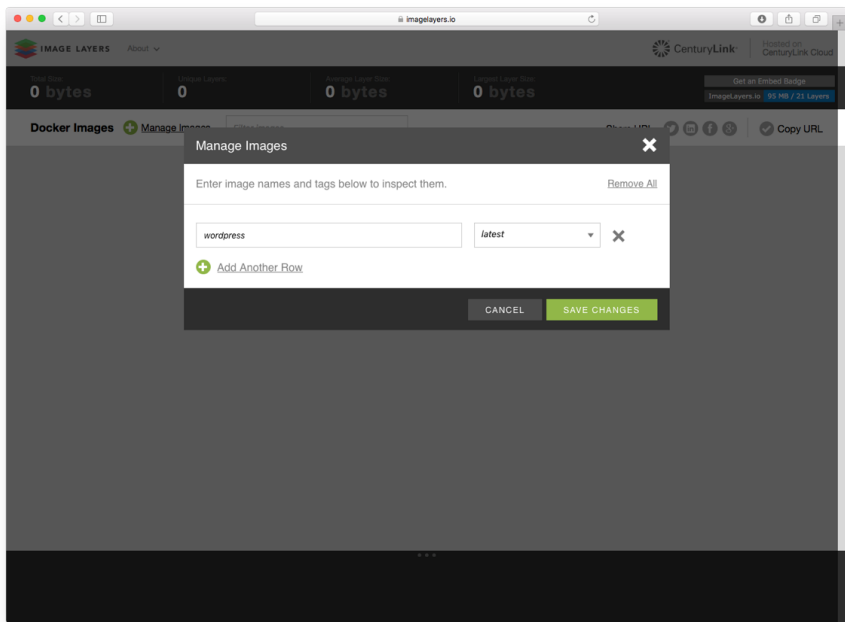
imagelayers.io

IMAGE LAYERS About

CenturyLink Hosted on CenturyLink Cloud

Total Size
0 bytes

Unique Layers
0

Average Layer Size
0 bytes

Largest Layer Size
0 bytes

Get an Embed Badge
ImageLayers.io 95 MB / 21 Layers

Docker Images Manage Images Filter Images

Share URL Copy URL

Manage Images

Enter image names and tags below to inspect them.

Remove All

wordpress

latest

Add Another Row

CANCEL

SAVE CHANGES